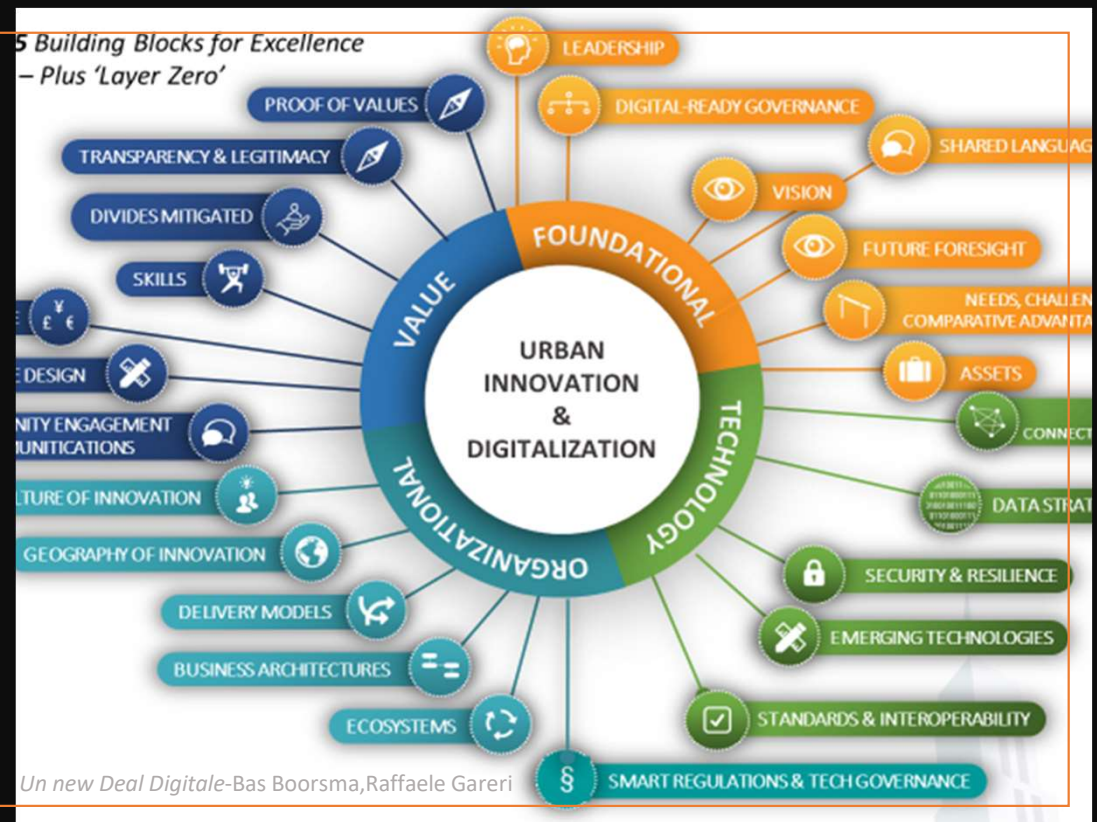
5 Building Blocks for Excellence
– Plus 'Layer Zero'

LEADERSHIP
DIGITAL-READY GOVERNANCE
SHARED LANGUAG
VISION
FUTURE FORESIGHT
NEEDS, CHALLEN
COMPARATIVE ADVANTA
ASSETS
CONNECT
DATA STRAT
SECURITY & RESILIENCE
EMERGING TECHNOLOGIES
STANDARDS & INTEROPERABILITY
SMART REGULATIONS & TECH GOVERNANCE

PROOF OF VALUES
TRANSPARENCY & LEGITIMACY
DIVIDES MITIGATED
SKILLS
E
E DESIGN
NITY ENGAGEMENT
UNICATIONS
LTURE OF INNOVATION
GEOGRAPHY OF INNOVATION
DELIVERY MODELS
BUSINESS ARCHITECTURES
ECOSYSTEMS

VALUE
FOUNDATIONAL
TECHNOLOGY
ORGANIZATIONAL

URBAN
INNOVATION
&
DIGITALIZATION

Un new Deal Digitale-Bas Boorsma,Raffaele Gareri